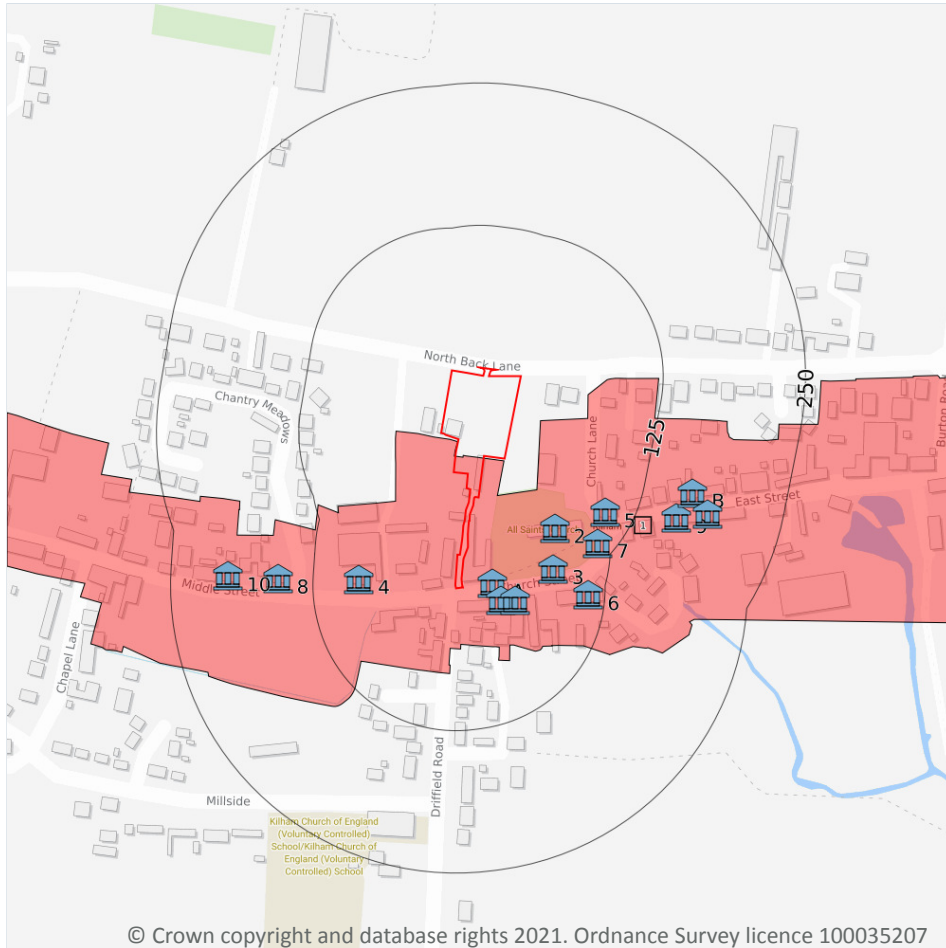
North Back Lane
Chantry Meadows
Church Lane
125
250
Burton Road
East Street
B
9
5
1
2
7
3
6
All Saints
Church Street
4
10
8
Middle Street
Chapel Lane
Driffield Road
Millside
Kilham Church of England (Voluntary Controlled) School/Kilham Church of England (Voluntary Controlled) School
© Crown copyright and database rights 2021. Ordnance Survey licence 100035207